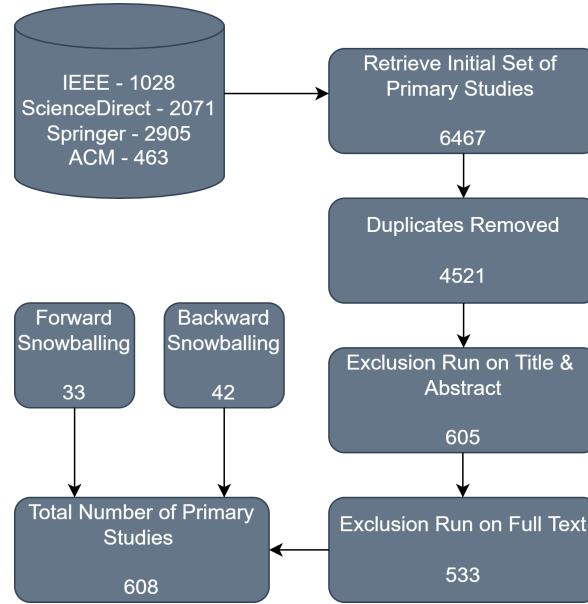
IEEE - 1028
ScienceDirect - 2071
Springer - 2905
ACM - 463

Retrieve Initial Set of Primary Studies

6467

Duplicates Removed

4521

Exclusion Run on Title & Abstract

605

Exclusion Run on Full Text

533

Forward Snowballing

33

Backward Snowballing

42

Total Number of Primary Studies

608